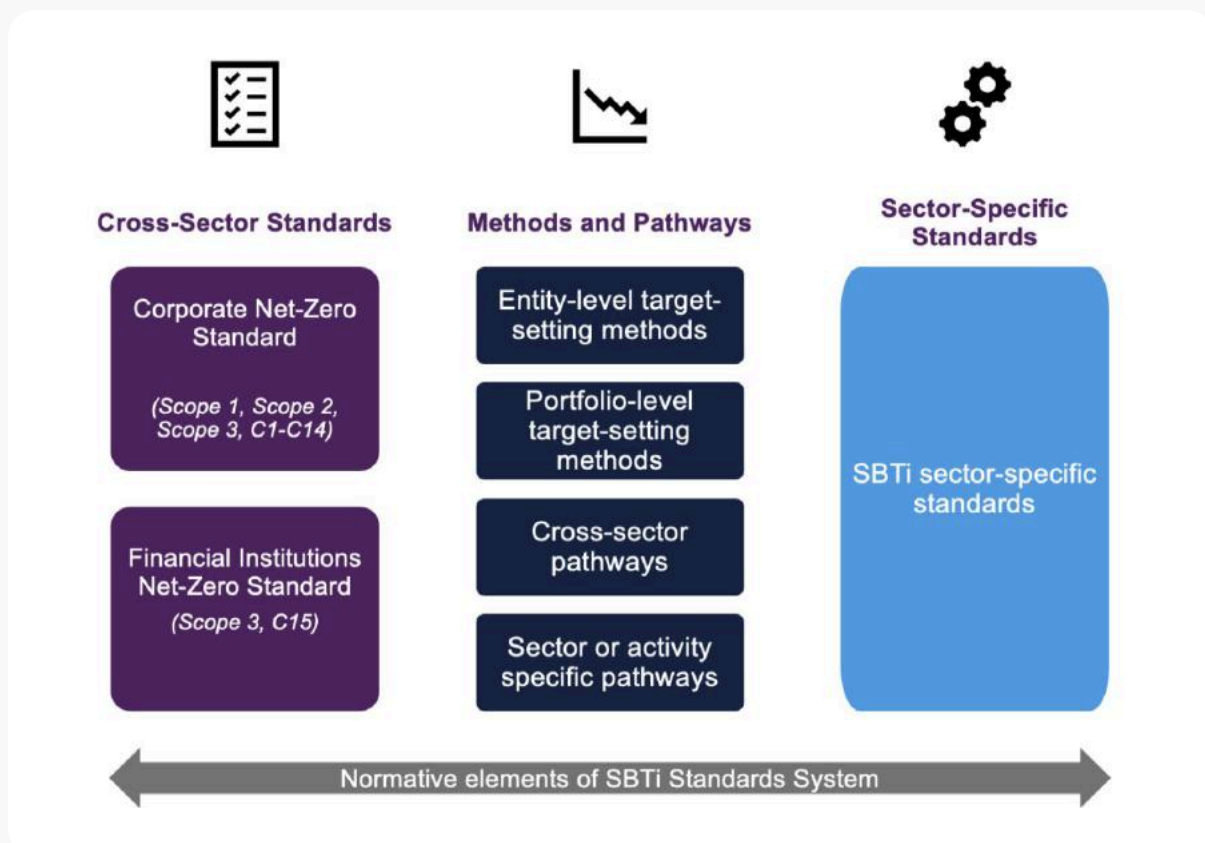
Cross-Sector Standards

Corporate Net-Zero Standard

(Scope 1, Scope 2, Scope 3, C1-C14)

Financial Institutions Net-Zero Standard

(Scope 3, C15)

Methods and Pathways

Entity-level target-setting methods

Portfolio-level target-setting methods

Cross-sector pathways

Sector or activity specific pathways

Sector-Specific Standards

SBTi sector-specific standards

Normative elements of SBTi Standards System